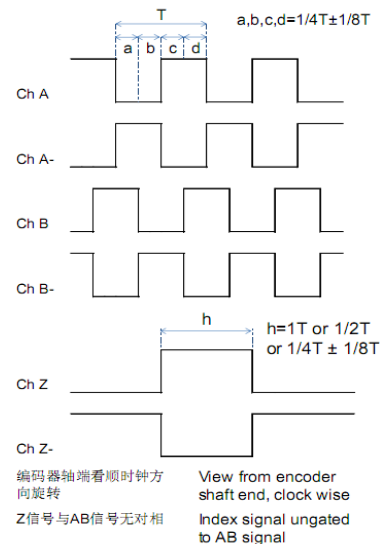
T

a | b | c | d

a,b,c,d=1/4T±1/8T

Ch A

Ch A-

Ch B

Ch B-

h

h=1T or 1/2T or 1/4T ± 1/8T

Ch Z

Ch Z-

编码器轴端看顺时钟方向旋转

View from encoder shaft end, clock wise

Z信号与AB信号无对相

Index signal ungated to AB signal